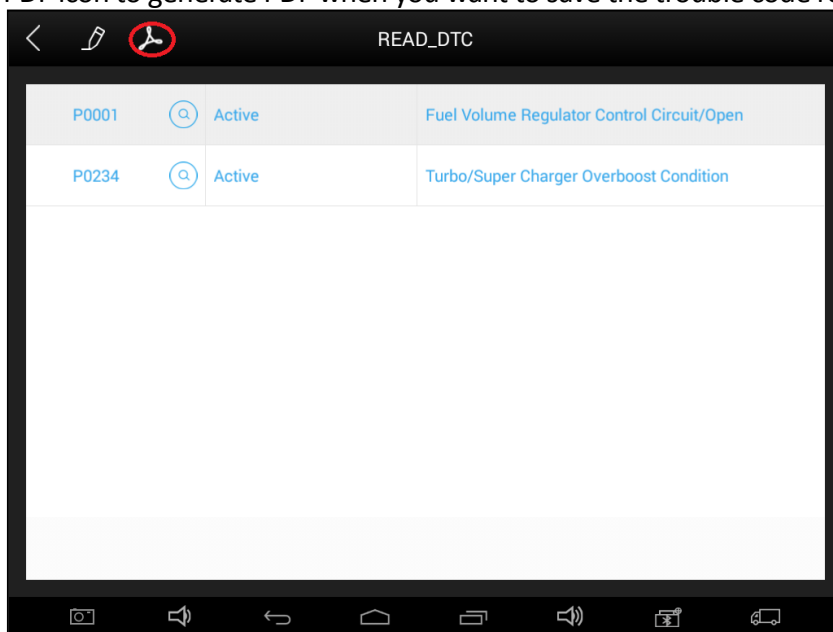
PDF icon to generate PDF when you want to save the trouble code r

READ_DTC

| | | |
|---|---|---|
| P0001 | Active | Fuel Volume Regulator Control Circuit/Open |
| P0234 | Active | Turbo/Super Charger Overboost Condition |